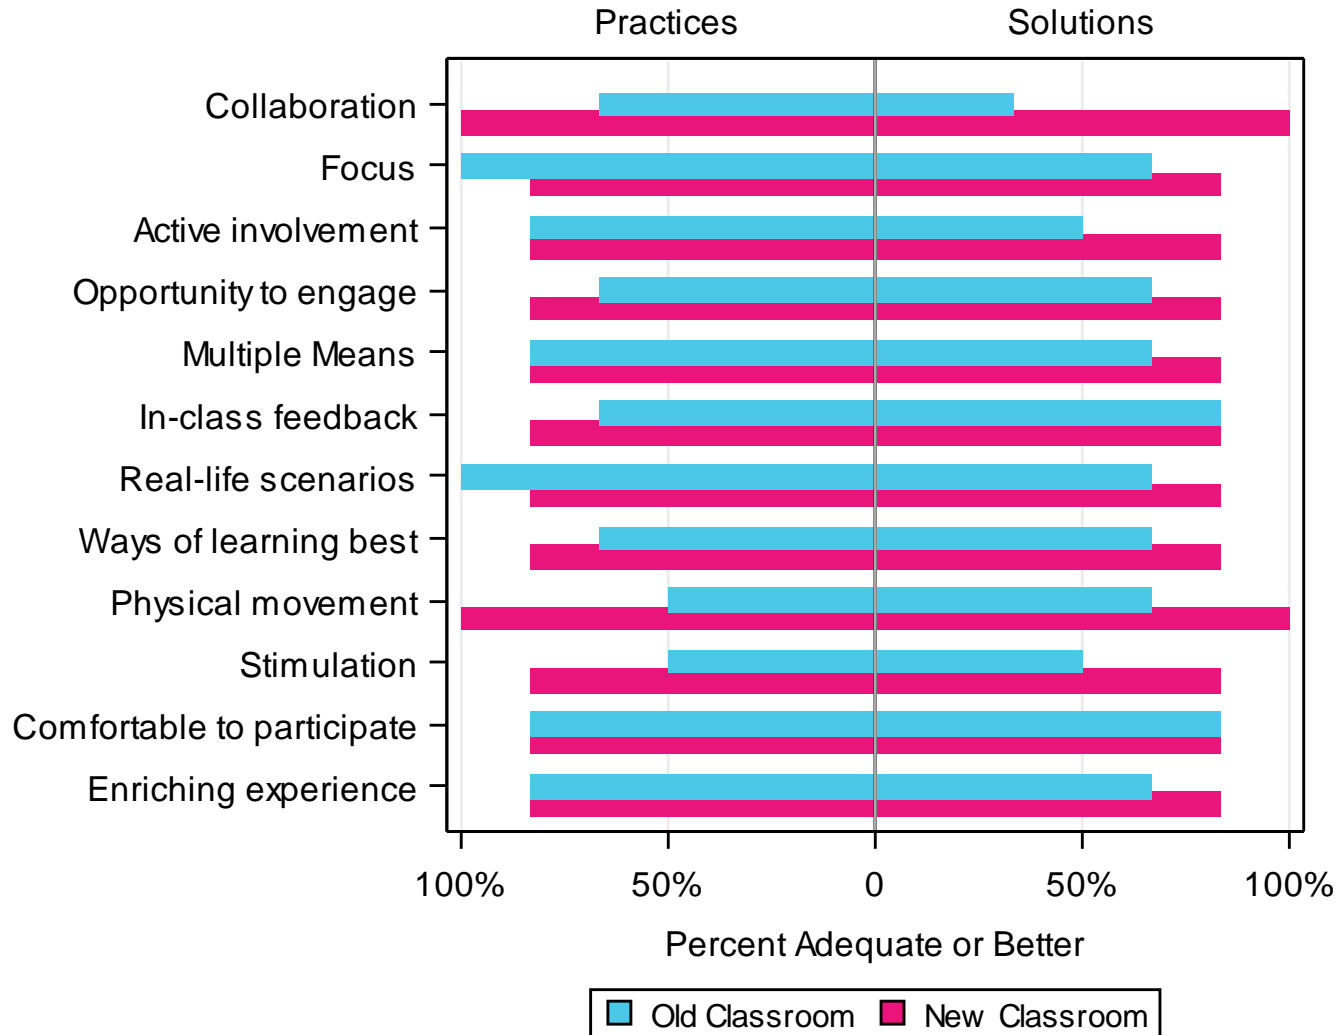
Practices
Solutions

Collaboration
Focus
Active involvement
Opportunity to engage
Multiple Means
In-class feedback
Real-life scenarios
Ways of learning best
Physical movement
Stimulation
Comfortable to participate
Enriching experience

100%
50%
0
50%
100%

Percent Adequate or Better

Old Classroom
New Classroom